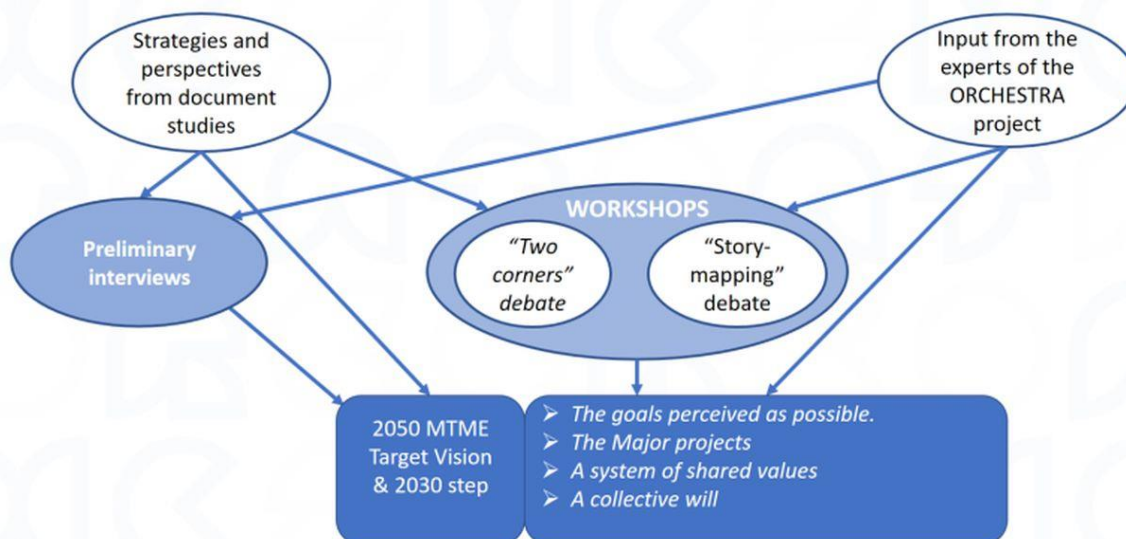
Strategies and perspectives from document studies

Input from the experts of the ORCHESTRA project

Preliminary interviews

WORKSHOPS

"Two corners" debate

"Story-mapping" debate

2050 MTME Target Vision & 2030 step

➤ The goals perceived as possible.
➤ The Major projects
➤ A system of shared values
➤ A collective will